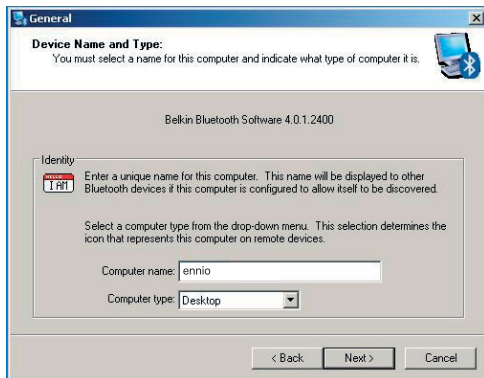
General

Device Name and Type:
You must select a name for this computer and indicate what type of computer it is.

Belkin Bluetooth Software 4.0.1.2400

Identity

HELLO I AM

Enter a unique name for this computer. This name will be displayed to other Bluetooth devices if this computer is configured to allow itself to be discovered.

Select a computer type from the drop-down menu. This selection determines the icon that represents this computer on remote devices.

Computer name: ennio

Computer type: Desktop

< Back Next > Cancel